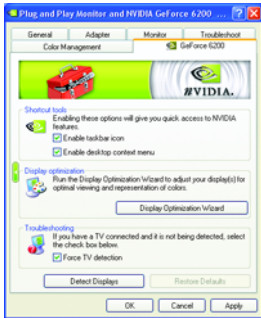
Plug and Play Monitor and NVIDIA GeForce 6200 ...

General | Adapter | Monitor | Troubleshoot
Color Management | GeForce 6200

NVIDIA.

Shortcut tools
Enabling these options will give you quick access to NVIDIA features.
Enable taskbar icon
Enable desktop context menu

Display optimization
Run the Display Optimization Wizard to adjust your display(s) for optimal viewing and representation of colors.
Display Optimization Wizard

Troubleshooting
If you have a TV connected and it is not being detected, select the check box below.
Force TV detection

Detect Displays
Restore Defaults

OK
Cancel
Apply